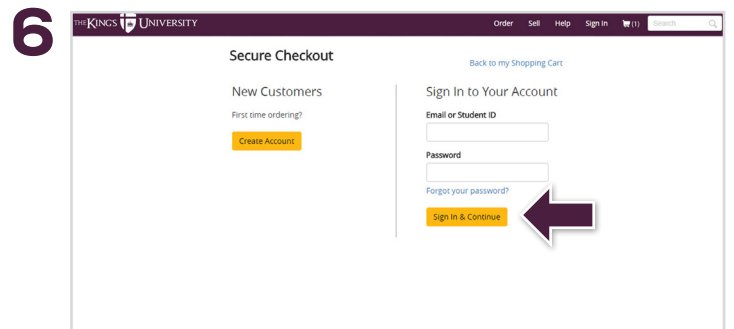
6

THE KING'S UNIVERSITY

Order Sell Help Sign In (1) Search

Secure Checkout

Back to my Shopping Cart

New Customers

First time ordering?

Create Account

Sign In to Your Account

Email or Student ID

Password

Forgot your password?

Sign In & Continue